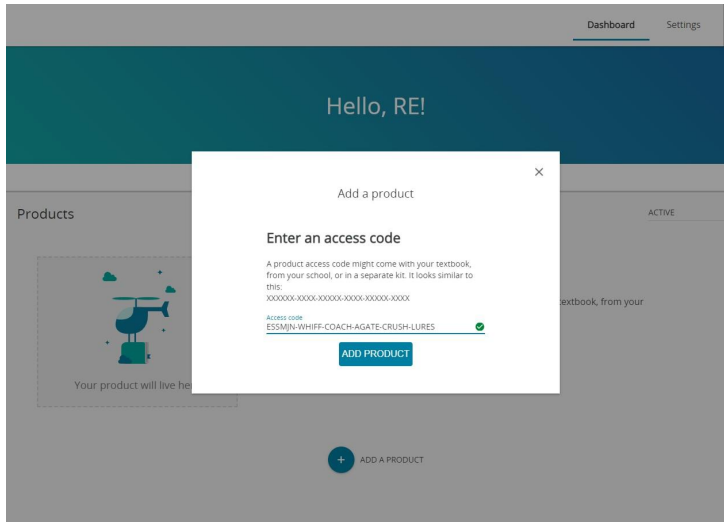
Dashboard Settings

Hello, RE!

Products

ACTIVE

Your product will live he

textbook, from your

ADD A PRODUCT

×

Add a product

Enter an access code

A product access code might come with your textbook, from your school, or in a separate kit. It looks similar to this:
XXXXXX-XXXX-XXXXX-XXXX-XXXXX-XXXX

Access code
ESSMJN-WHIFF-COACH-AGATE-CRUSH-LURES

ADD PRODUCT